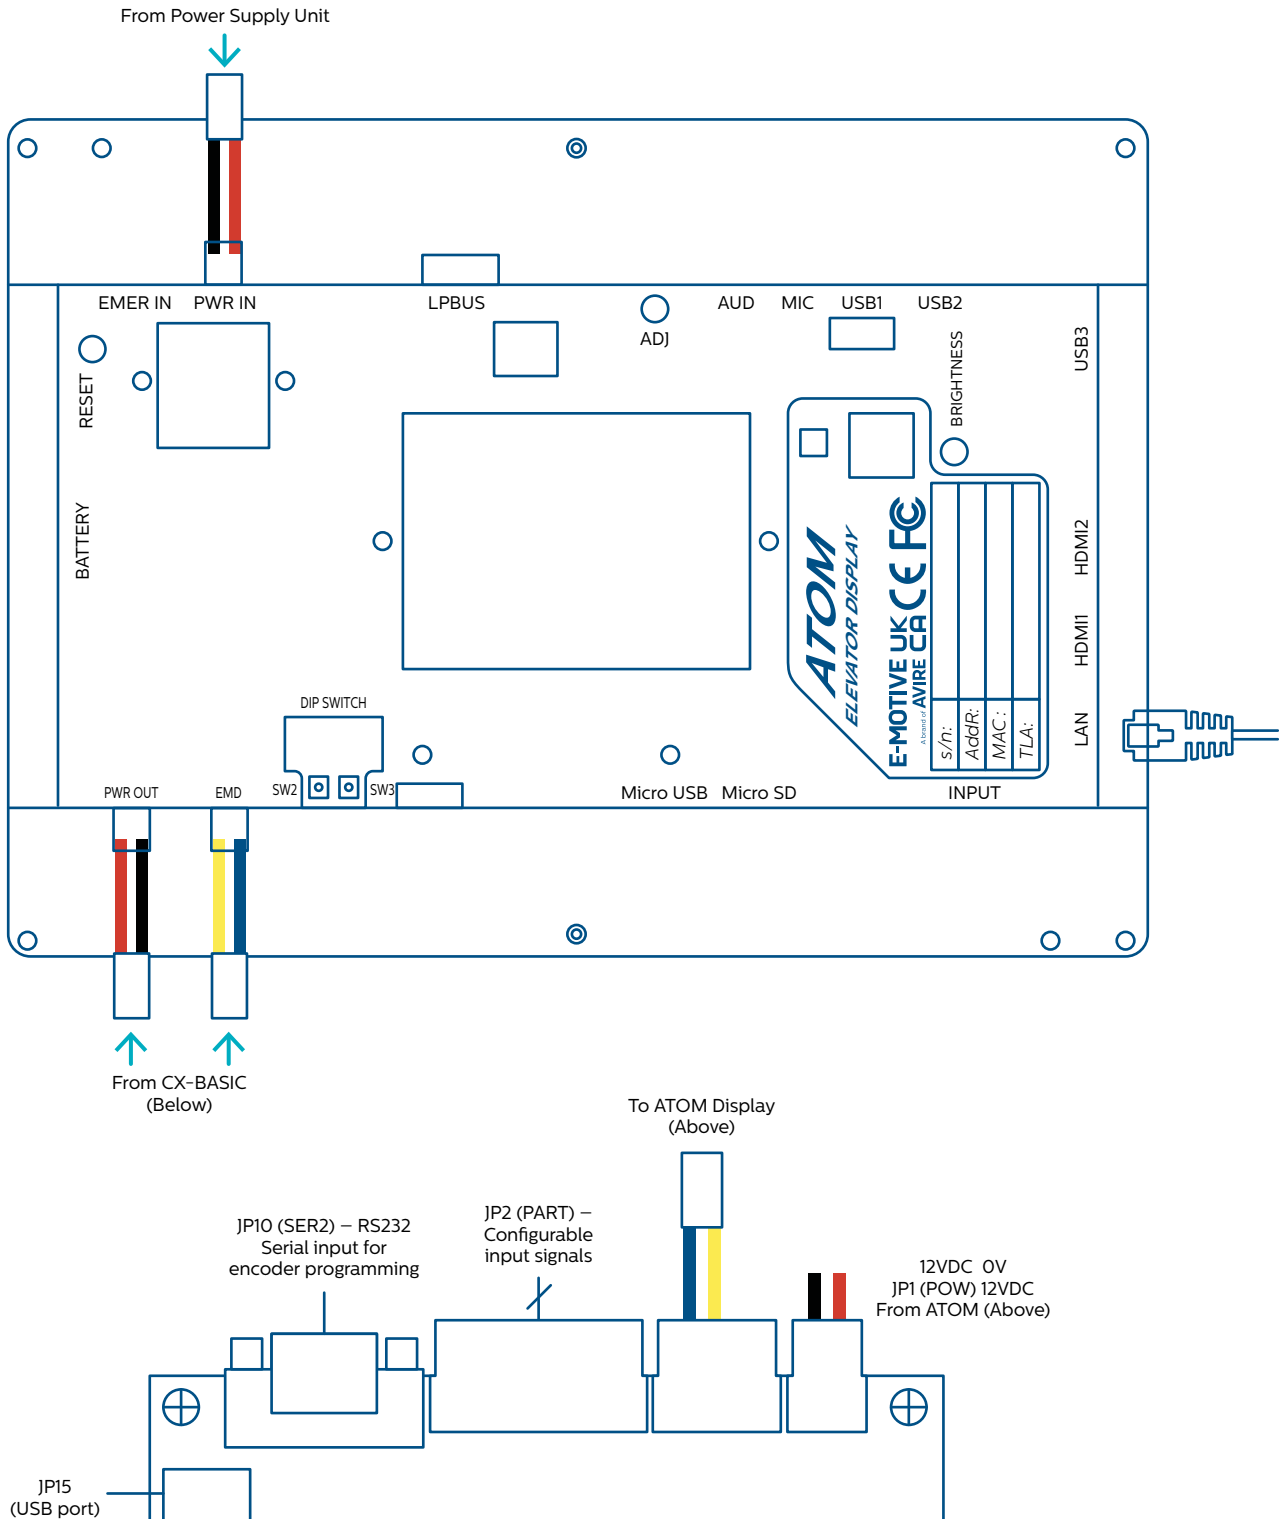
From Power Supply Unit

EMER IN PWR IN

LPBUS

ADJ

AUD MIC USB1 USB2

USB3

RESET

BRIGHTNESS

BATTERY

ATOM
ELEVATOR DISPLAY

E-MOTIVE UK CA CE FC
A brand of AVIRE

s/n:
AddR:
MAC:
TLA:

HDMI2

HDMI1

LAN

DIP SWITCH

SW2 SW3

PWR OUT EMD

Micro USB Micro SD

INPUT

From CX-BASIC
(Below)

To ATOM Display
(Above)

JP10 (SER2) – RS232
Serial input for
encoder programming

JP2 (PART) –
Configurable
input signals

12VDC 0V
JP1 (POW) 12VDC
From ATOM (Above)

JP15
(USB port)